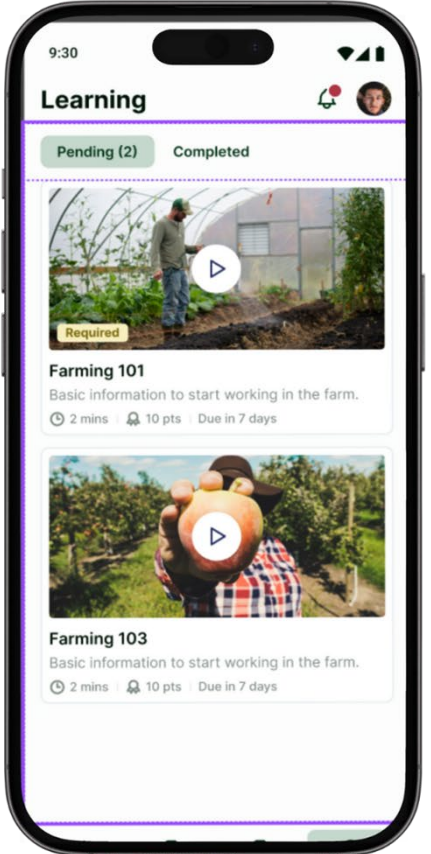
9:30

Learning

Pending (2) Completed

Required

Farming 101

Basic information to start working in the farm.

2 mins | 10 pts | Due in 7 days

Farming 103

Basic information to start working in the farm.

2 mins | 10 pts | Due in 7 days